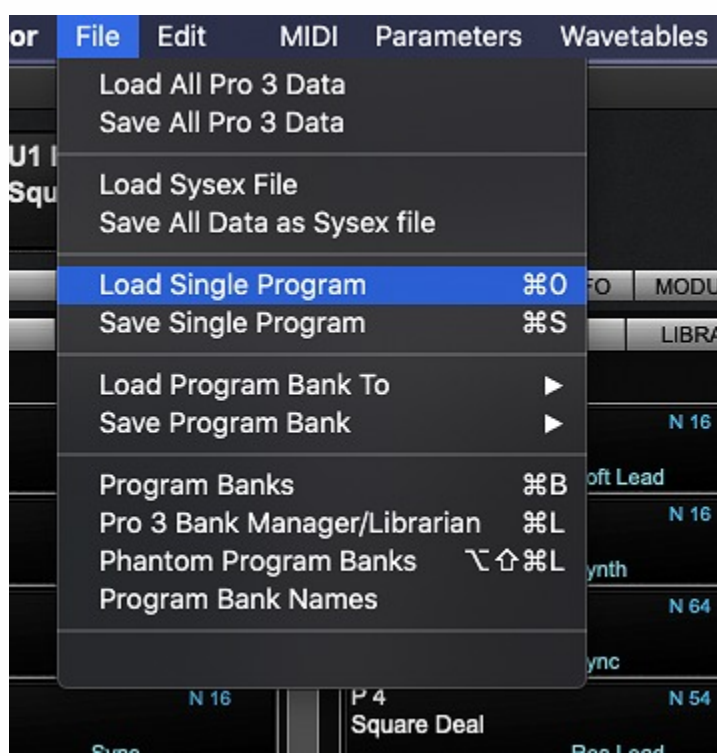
or File Edit MIDI Parameters Wavetables

Load All Pro 3 Data
Save All Pro 3 Data

U1 I
Squ

Load Sysex File
Save All Data as Sysex file

Load Single Program ⌘O
Save Single Program ⌘S

FO MODU
LIBRA

Load Program Bank To ▶
Save Program Bank ▶

N 16

Program Banks ⌘B
Pro 3 Bank Manager/Librarian ⌘L
Phantom Program Banks ⌥⇧⌘L
Program Bank Names

oft Lead
N 16
ynth
N 64
ync

N 16
P 4 N 54
Square Deal
Sync
Bee Lead